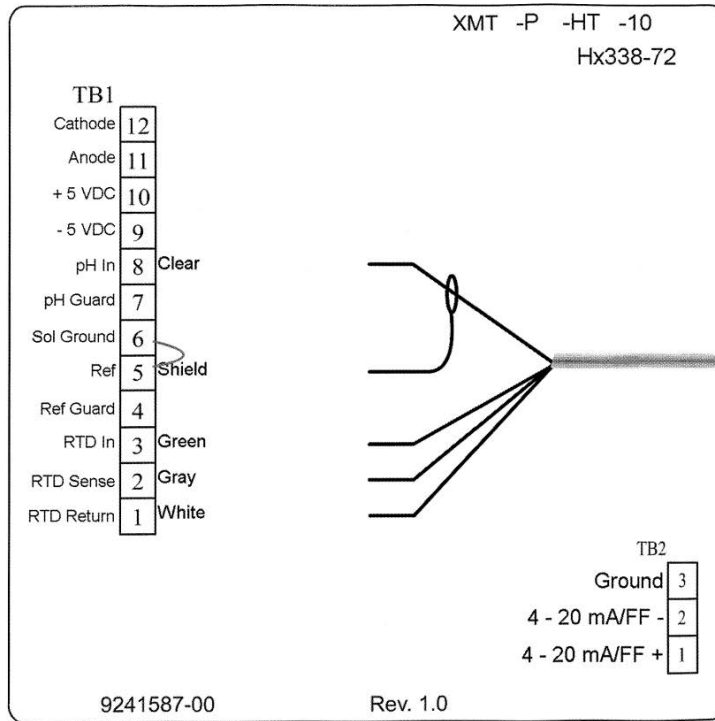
XMT -P -HT -10
Hx338-72

TB1

| | | |
|---|---|---|
| Cathode | 12 | |
| Anode | 11 | |
| + 5 VDC | 10 | |
| - 5 VDC | 9 | |
| pH In | 8 | Clear |
| pH Guard | 7 | |
| Sol Ground | 6 | |
| Ref | 5 | Shield |
| Ref Guard | 4 | |
| RTD In | 3 | Green |
| RTD Sense | 2 | Gray |
| RTD Return | 1 | White |

TB2

| | |
|---|---|
| Ground | 3 |
| 4 - 20 mA/FF - | 2 |
| 4 - 20 mA/FF + | 1 |

9241587-00

Rev. 1.0